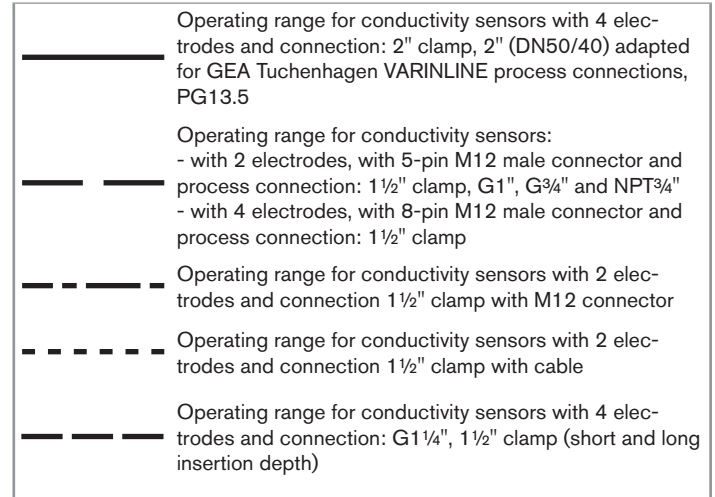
Operating range for conductivity sensors with 4 electrodes and connection: 2" clamp, 2" (DN50/40) adapted for GEA Tuchenhagen VARINLINE process connections, PG13.5

Operating range for conductivity sensors:
- with 2 electrodes, with 5-pin M12 male connector and process connection: 1½" clamp, G1", G¾" and NPT¾"
- with 4 electrodes, with 8-pin M12 male connector and process connection: 1½" clamp

Operating range for conductivity sensors with 2 electrodes and connection 1½" clamp with M12 connector

Operating range for conductivity sensors with 2 electrodes and connection 1½" clamp with cable

Operating range for conductivity sensors with 4 electrodes and connection: G1¼", 1½" clamp (short and long insertion depth)